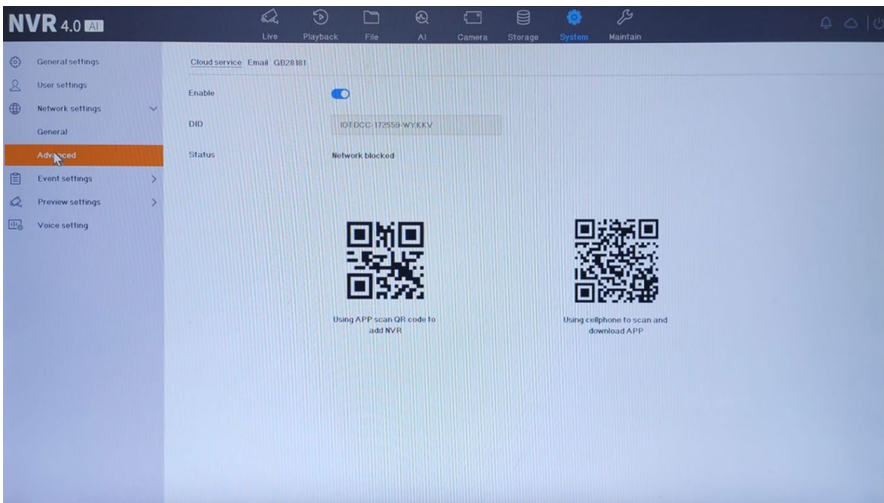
NVR 4.0 AI

Live Playback File AI Camera Storage System Maintain

General settings
User settings
Network settings
General
Advanced
Event settings
Preview settings
Voice setting

Cloud service Email GB28181

Enable

DID IOTDCC-172559-WYKKV

Status Network blocked

Using APP scan QR code to add NVR

Using cellphone to scan and download APP